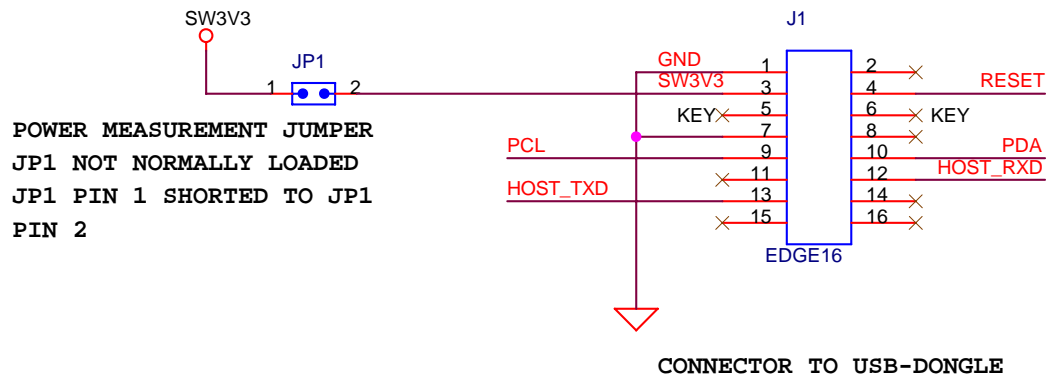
SW3V3

JP1

1 2

POWER MEASUREMENT JUMPER
JP1 NOT NORMALLY LOADED
JP1 PIN 1 SHORTED TO JP1 PIN 2

J1

GND 1 2
SW3V3 3 4 RESET
KEY 5 6 KEY
7 8
PCL 9 10 PDA
11 12 HOST_RXD
HOST_TXD 13 14
15 16

EDGE16

CONNECTOR TO USB-DONGLE